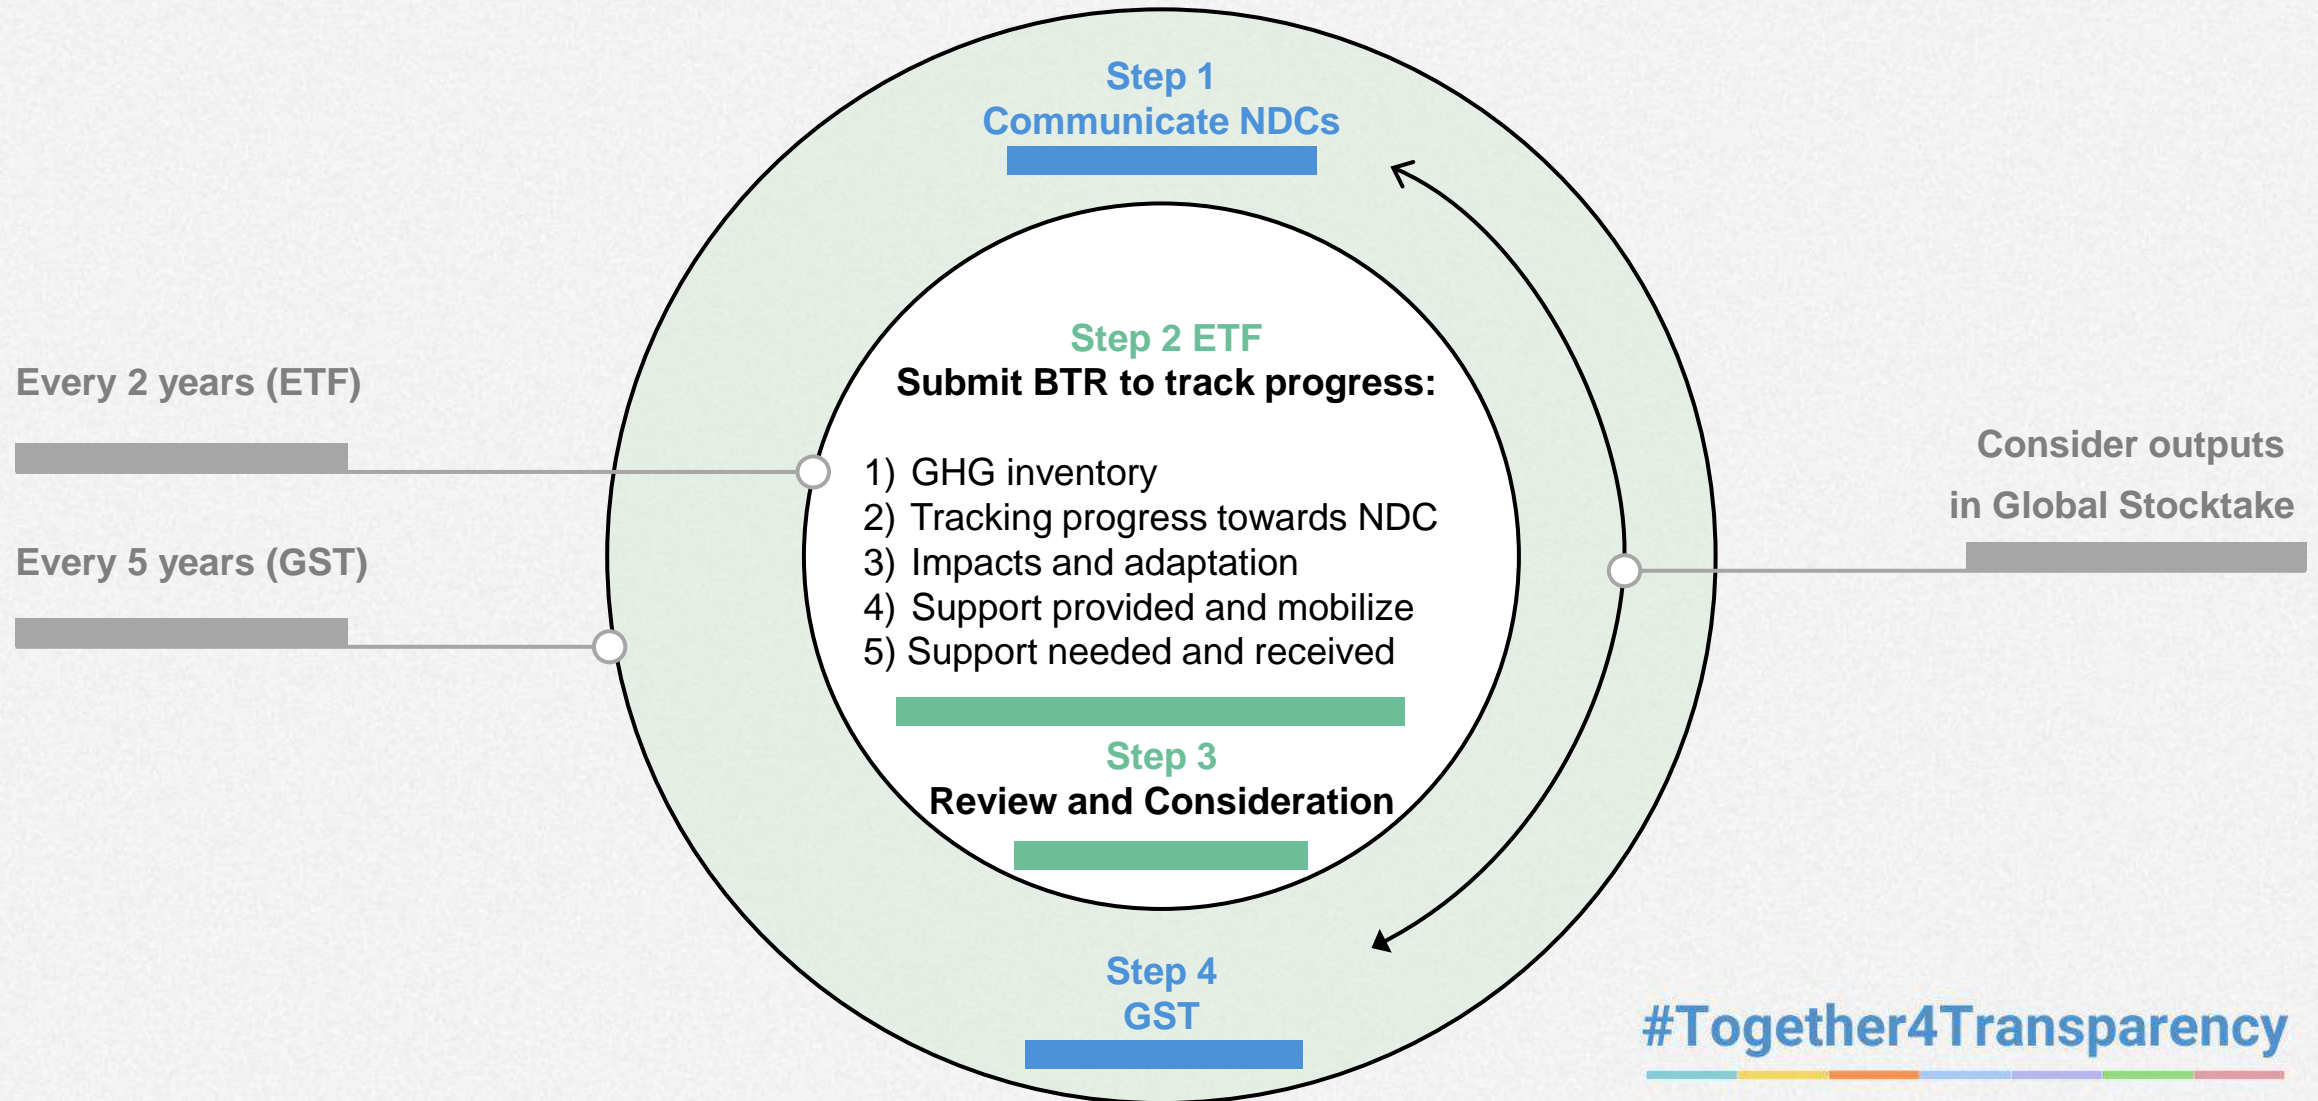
Step 1
Communicate NDCs

Every 2 years (ETF)

Every 5 years (GST)

Step 2 ETF
Submit BTR to track progress:

1) GHG inventory
2) Tracking progress towards NDC
3) Impacts and adaptation
4) Support provided and mobilize
5) Support needed and received

Step 3
Review and Consideration

Consider outputs
in Global Stocktake

Step 4
GST

#Together4Transparency